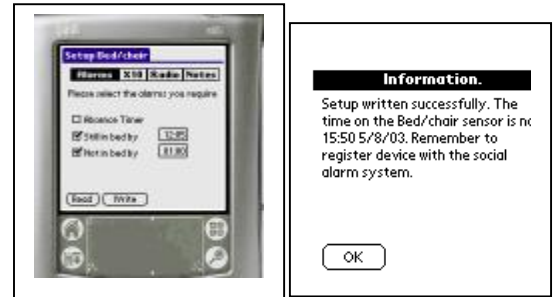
Setup Bed/chair

Alarms X10 Radio Notes

Please select the alarms you require

☐ Absence Timer
☑ Still in bed by 12:05
☑ Not in bed by 01:00

Read Write

Information.

Setup written successfully. The time on the Bed/chair sensor is nc 15:50 5/8/03. Remember to register device with the social alarm system.

OK